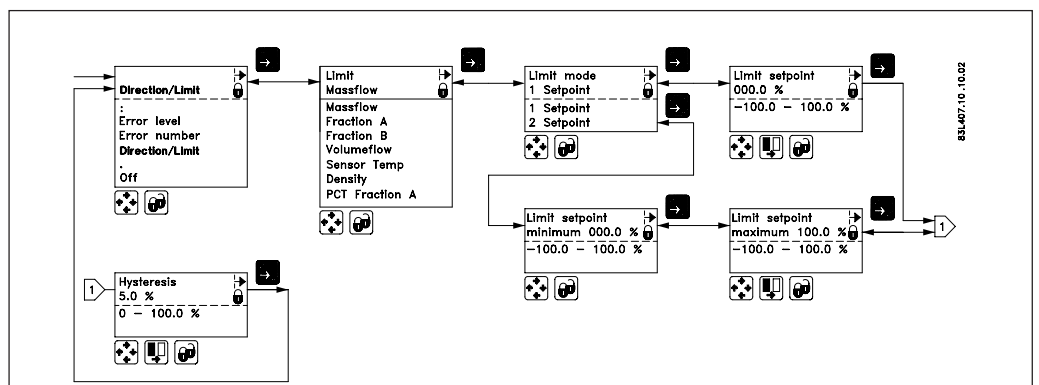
Direction/Limit
:
Error level
Error number
Direction/Limit
.
Off

Limit
Massflow
Massflow
Fraction A
Fraction B
Volumeflow
Sensor Temp
Density
PCT Fraction A

Limit mode
1 Setpoint
1 Setpoint
2 Setpoint

Limit setpoint
000.0 %
–100.0 – 100.0 %

83L407.10.10.02

Limit setpoint
minimum 000.0 %
–100.0 – 100.0 %

Limit setpoint
maximum 100.0 %
–100.0 – 100.0 %

1

1

Hysteresis
5.0 %
0 – 100.0 %